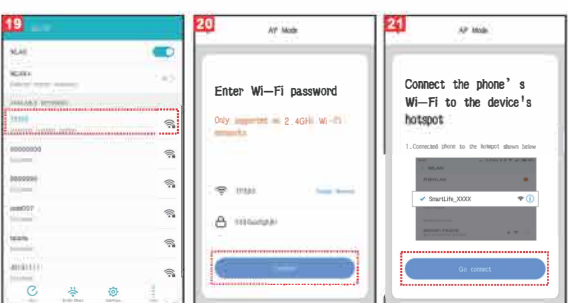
19

WLAN

WLAN+

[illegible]

20

AP Mode

Enter Wi-Fi password

Only supported in 2.4GHz Wi-Fi networks

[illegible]

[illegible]

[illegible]

21

AP Mode

Connect the phone's Wi-Fi to the device's hotspot

1. Connected phone to the hotspot shown below

SmartLife_XXXX

Go connect